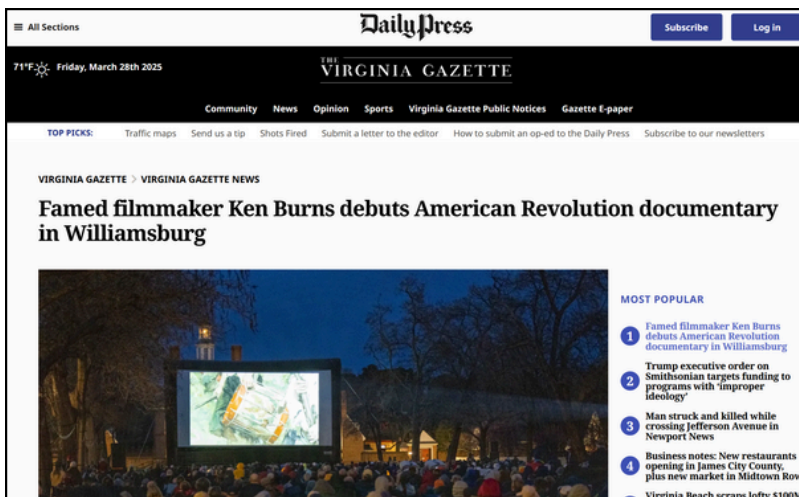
≡ All Sections

Daily Press

Subscribe

Log in

71°F Friday, March 28th 2025

THE VIRGINIA GAZETTE

Community News Opinion Sports Virginia Gazette Public Notices Gazette E-paper

TOP PICKS: Traffic maps Send us a tip Shots Fired Submit a letter to the editor How to submit an op-ed to the Daily Press Subscribe to our newsletters

VIRGINIA GAZETTE > VIRGINIA GAZETTE NEWS

Famed filmmaker Ken Burns debuts American Revolution documentary in Williamsburg

MOST POPULAR

1 Famed filmmaker Ken Burns debuts American Revolution documentary in Williamsburg

2 Trump executive order on Smithsonian targets funding to programs with 'improper ideology'

3 Man struck and killed while crossing Jefferson Avenue in Newport News

4 Business notes: New restaurants opening in James City County, plus new market in Midtown Row

Virginia Beach scraps lofty $100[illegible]